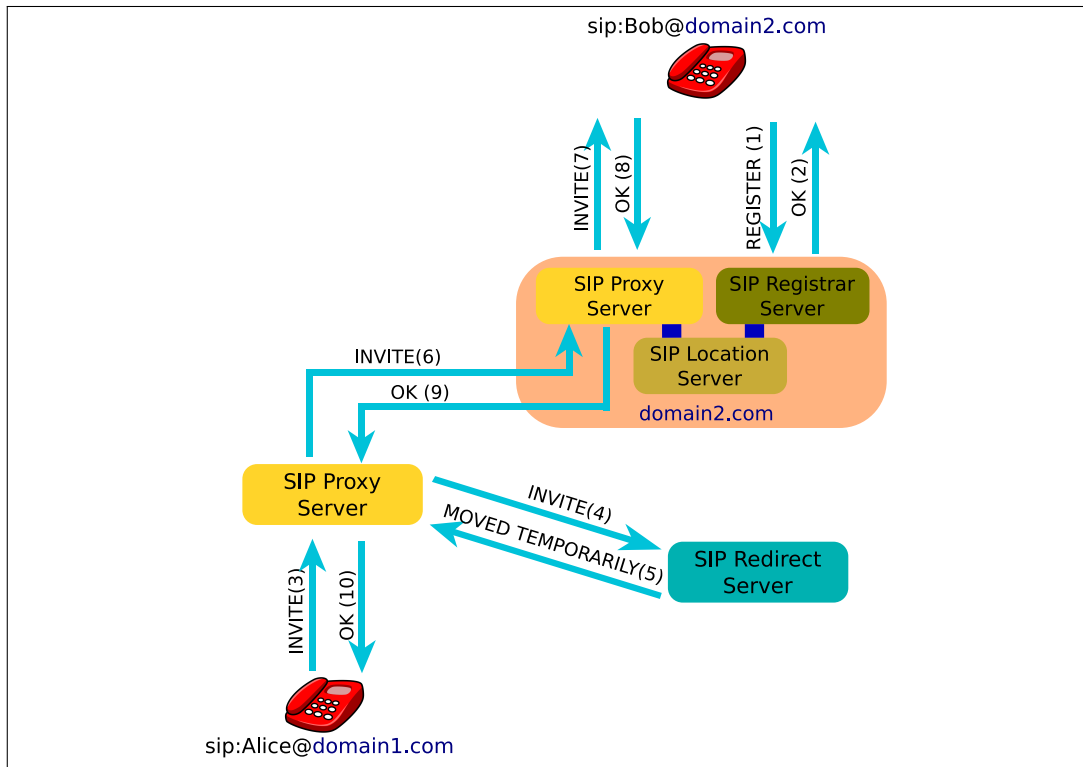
sip:Bob@domain2.com

INVITE(7)
OK (8)
REGISTER (1)
OK (2)

SIP Proxy Server
SIP Registrar Server
SIP Location Server
domain2.com

INVITE(6)
OK (9)

SIP Proxy Server

INVITE(4)
MOVED TEMPORARILY(5)

SIP Redirect Server

INVITE(3)
OK (10)

sip:Alice@domain1.com